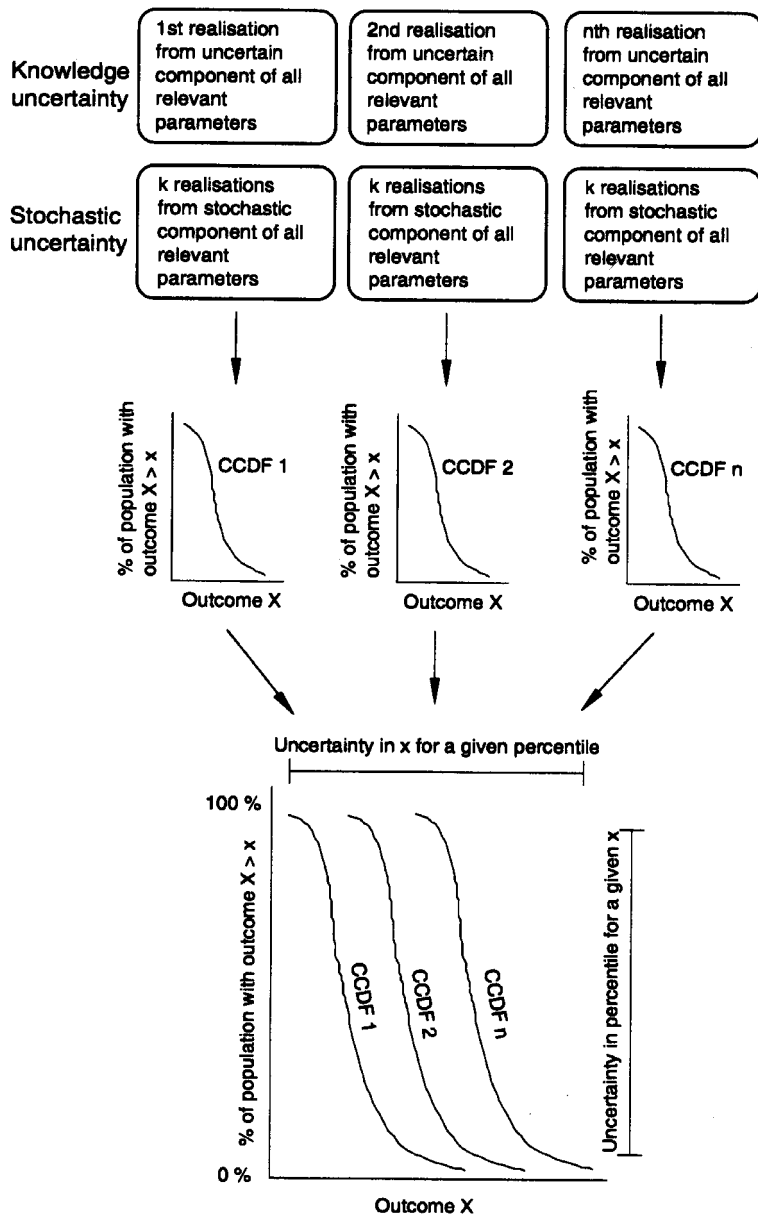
Knowledge uncertainty

1st realisation from uncertain component of all relevant parameters

2nd realisation from uncertain component of all relevant parameters

nth realisation from uncertain component of all relevant parameters

Stochastic uncertainty

k realisations from stochastic component of all relevant parameters

k realisations from stochastic component of all relevant parameters

k realisations from stochastic component of all relevant parameters

% of population with outcome X > x

CCDF 1

Outcome X

% of population with outcome X > x

CCDF 2

Outcome X

% of population with outcome X > x

CCDF n

Outcome X

Uncertainty in x for a given percentile

100 %

% of population with outcome X > x

CCDF 1

CCDF 2

CCDF n

Uncertainty in percentile for a given x

0 %

Outcome X